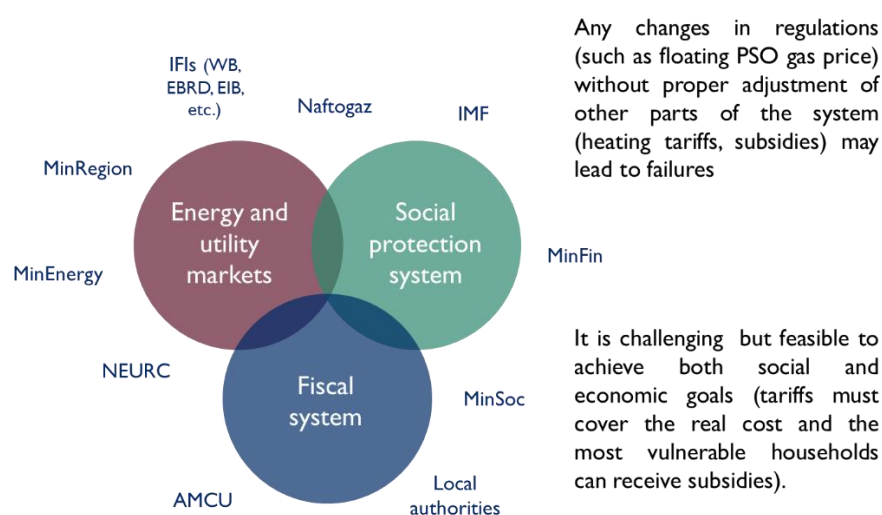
IFIs (WB, EBRD, EIB, etc.)

Naftogaz

IMF

MinRegion

Energy and utility markets

Social protection system

MinEnergy

MinFin

NEURC

Fiscal system

MinSoc

AMCU

Local authorities

Any changes in regulations (such as floating PSO gas price) without proper adjustment of other parts of the system (heating tariffs, subsidies) may lead to failures

It is challenging but feasible to achieve both social and economic goals (tariffs must cover the real cost and the most vulnerable households can receive subsidies).